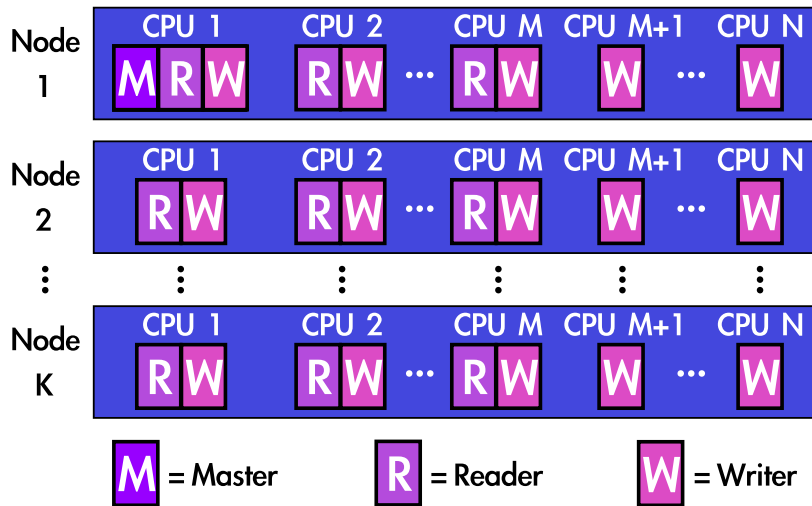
Node 1

CPU 1
M R W

CPU 2
R W

...

CPU M
R W

CPU M+1
W

...

CPU N
W

Node 2

CPU 1
R W

CPU 2
R W

...

CPU M
R W

CPU M+1
W

...

CPU N
W

⋮

Node K

CPU 1
R W

CPU 2
R W

...

CPU M
R W

CPU M+1
W

...

CPU N
W

M = Master

R = Reader

W = Writer